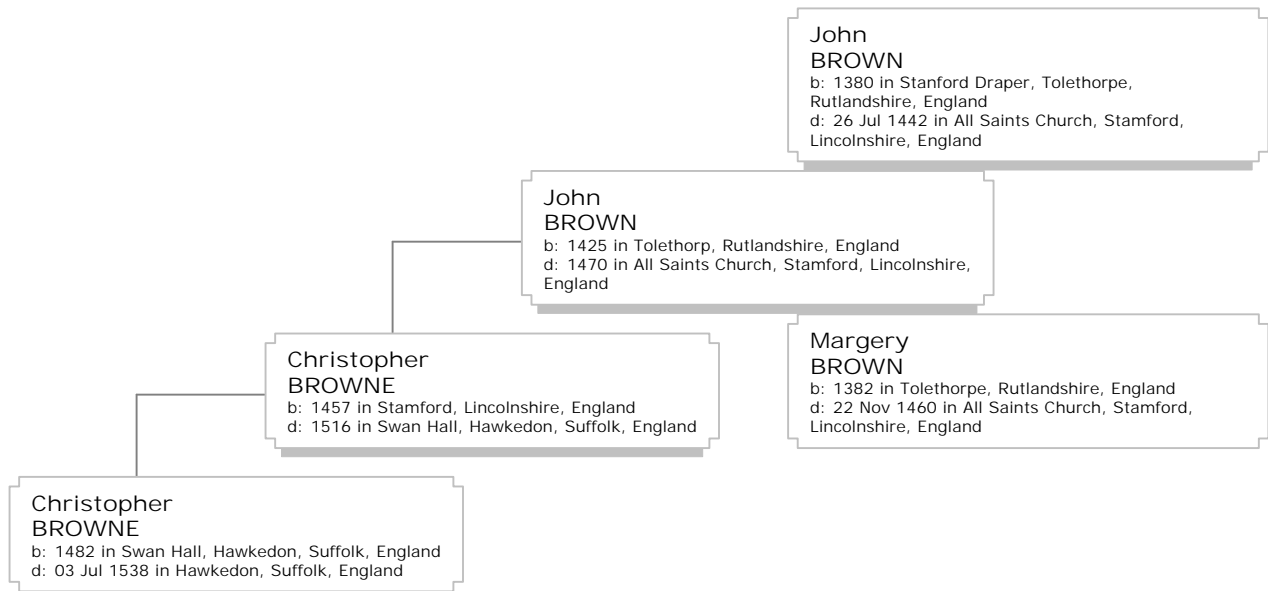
John
BROWN
b: 1380 in Stanford Draper, Tolethorpe, Rutlandshire, England
d: 26 Jul 1442 in All Saints Church, Stamford, Lincolnshire, England

John
BROWN
b: 1425 in Tolethorp, Rutlandshire, England
d: 1470 in All Saints Church, Stamford, Lincolnshire, England

Margery
BROWN
b: 1382 in Tolethorpe, Rutlandshire, England
d: 22 Nov 1460 in All Saints Church, Stamford, Lincolnshire, England

Christopher
BROWNE
b: 1457 in Stamford, Lincolnshire, England
d: 1516 in Swan Hall, Hawkedon, Suffolk, England

Christopher
BROWNE
b: 1482 in Swan Hall, Hawkedon, Suffolk, England
d: 03 Jul 1538 in Hawkedon, Suffolk, England